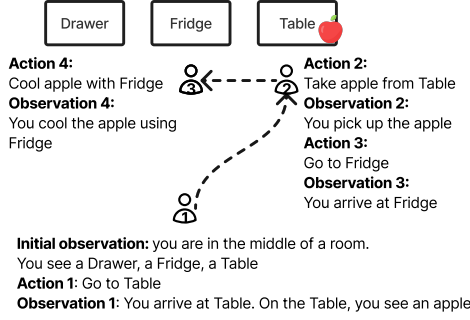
Drawer

Fridge

Table

**Action 4:**
Cool apple with Fridge
**Observation 4:**
You cool the apple using Fridge

3

2

**Action 2:**
Take apple from Table
**Observation 2:**
You pick up the apple
**Action 3:**
Go to Fridge
**Observation 3:**
You arrive at Fridge

1

**Initial observation:** you are in the middle of a room.
You see a Drawer, a Fridge, a Table
**Action 1**: Go to Table
**Observation 1**: You arrive at Table. On the Table, you see an apple